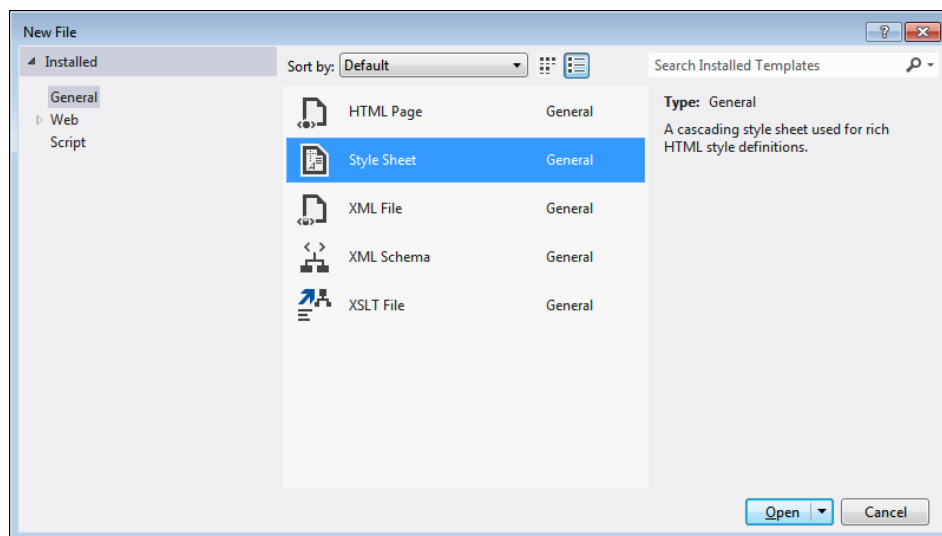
New File

?

Installed

General
Web
Script

Sort by: Default

Search Installed Templates

HTML Page General
Style Sheet General
XML File General
XML Schema General
XSLT File General

Type: General

A cascading style sheet used for rich HTML style definitions.

Open

Cancel